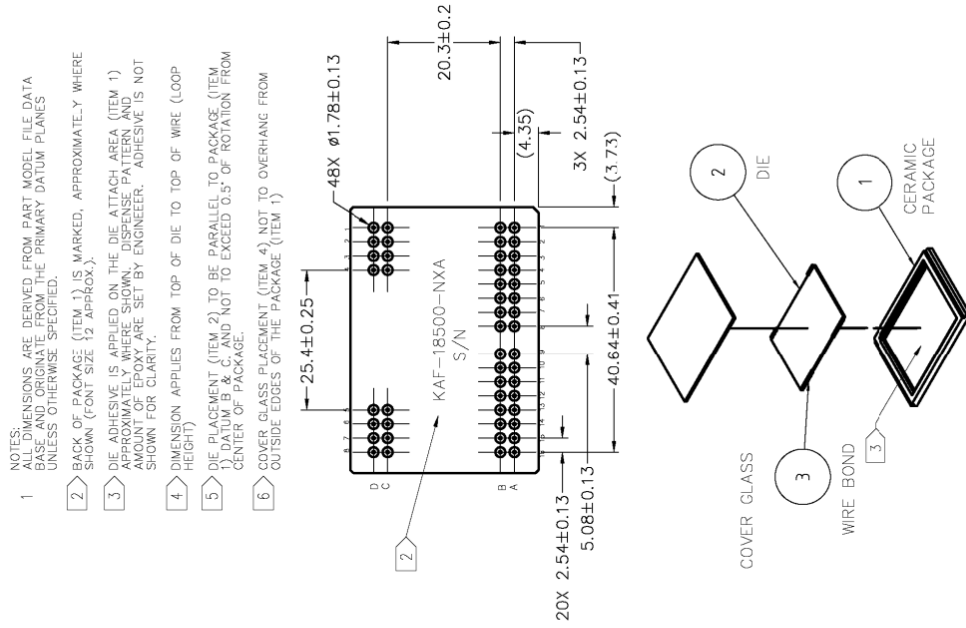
NOTES:
1 ALL DIMENSIONS ARE DERIVED FROM PART MODEL FILE DATA BASE AND ORIGINATE FROM THE PRIMARY DATUM PLANES UNLESS OTHERWISE SPECIFIED.

2 BACK OF PACKAGE (ITEM 1) IS MARKED, APPROXIMATELY WHERE SHOWN (FONT SIZE 12 APPROX).

3 DIE ADHESIVE IS APPLIED ON THE DIE ATTACH AREA (ITEM 1) APPROXIMATELY WHERE SHOWN. DISPENSE PATTERN AND AMOUNT OF EPOXY ARE SET BY ENGINEER. ADHESIVE IS NOT SHOWN FOR CLARITY.

4 DIMENSION APPLIES FROM TOP OF DIE TO TOP OF WIRE (LOOP HEIGHT)

5 DIE PLACEMENT (ITEM 2) TO BE PARALLEL TO PACKAGE (ITEM 1) DATUM B & C, AND NOT TO EXCEED 0.5° OF ROTATION FROM CENTER OF PACKAGE.

6 COVER GLASS PLACEMENT (ITEM 4) NOT TO OVERHANG FROM OUTSIDE EDGES OF THE PACKAGE (ITEM 1)

48X ⌀1.78±0.13
20.3±0.2
(4.35)
3X 2.54±0.13
(3.73)
25.4±0.25
KAF-18500-NXA
S/N
40.64±0.41
D
C
B
A
2
20X 2.54±0.13
5.08±0.13

2 DIE
1 CERAMIC PACKAGE
3 COVER GLASS
WIRE BOND 3